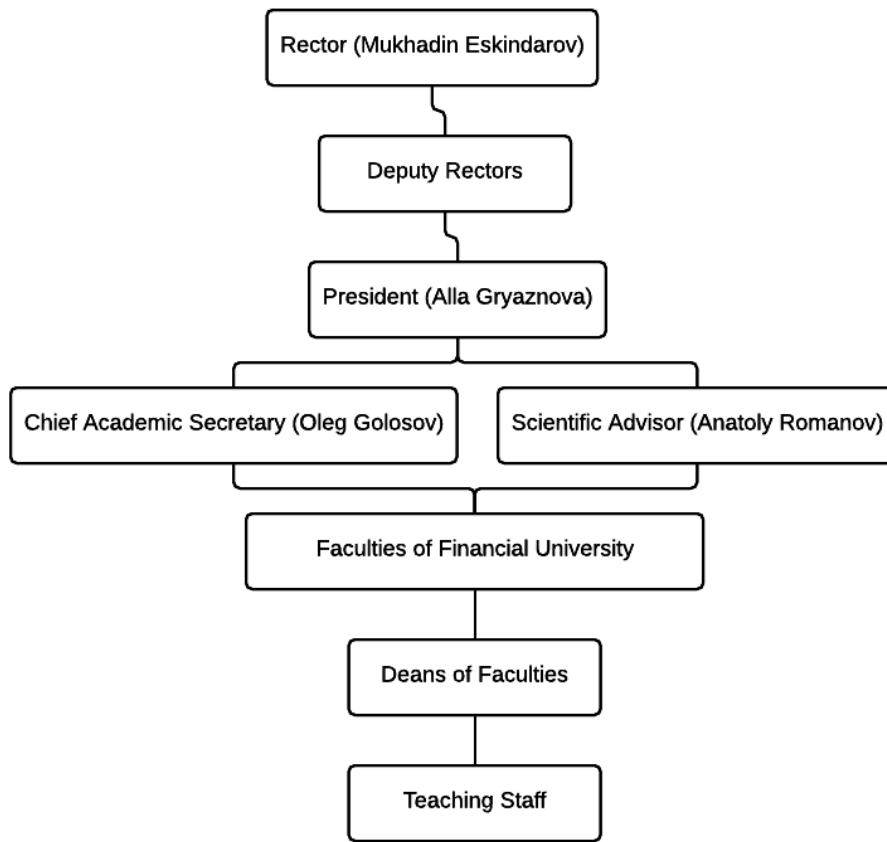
Rector (Mukhadin Eskindarov)

Deputy Rectors

President (Alla Gryaznova)

Chief Academic Secretary (Oleg Golosov)

Scientific Advisor (Anatoly Romanov)

Faculties of Financial University

Deans of Faculties

Teaching Staff